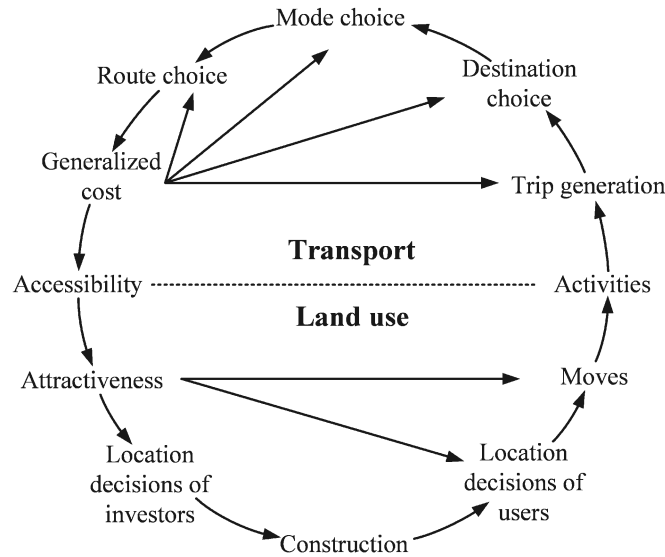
Mode choice

Route choice

Destination choice

Generalized cost

Trip generation

Transport

Accessibility

Activities

Land use

Attractiveness

Moves

Location decisions of investors

Location decisions of users

Construction